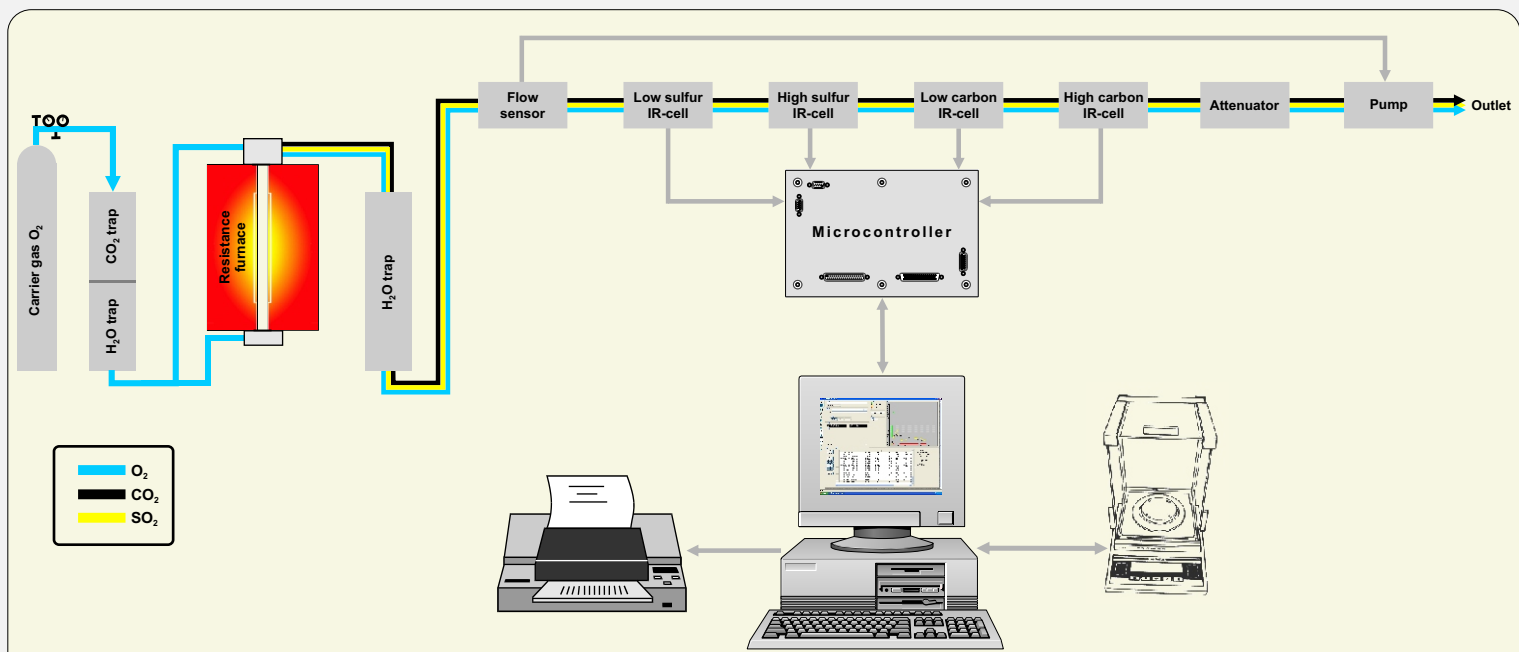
Carrier gas $O_2$

$CO_2$ trap

$H_2O$ trap

Resistance furnace

$H_2O$ trap

Flow sensor

Low sulfur IR-cell

High sulfur IR-cell

Low carbon IR-cell

High carbon IR-cell

Attenuator

Pump

Outlet

Microcontroller

$O_2$

$CO_2$

$SO_2$